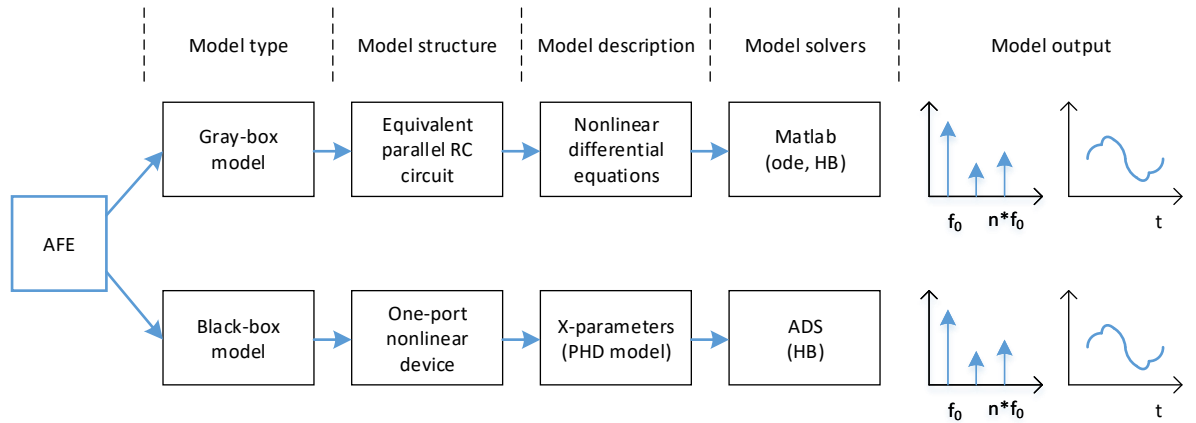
Model type

Model structure

Model description

Model solvers

Model output

AFE

Gray-box model

Equivalent parallel RC circuit

Nonlinear differential equations

Matlab (ode, HB)

$f_0$

$n*f_0$

t

Black-box model

One-port nonlinear device

X-parameters (PHD model)

ADS (HB)

$f_0$

$n*f_0$

t